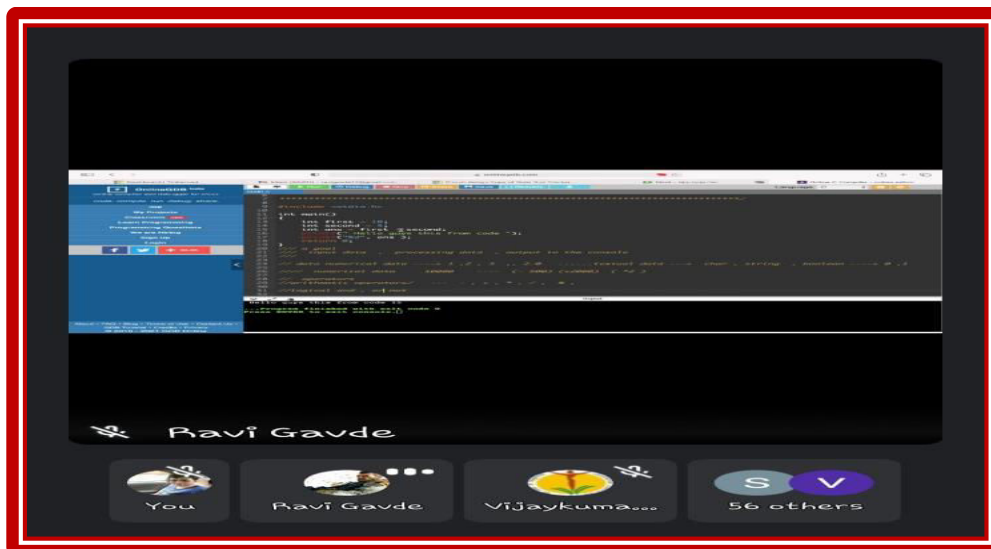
int main()
{
int first = 10;
int second = 20;
int ans = first + second;
cout << "Hello guys this from code ";
return 0;
}

Hello guys this from code

...Program finished with exit code 0
Press ENTER to exit console.

Ravi Gavde

You

Ravi Gavde

Vijaykuma...

S V

56 others